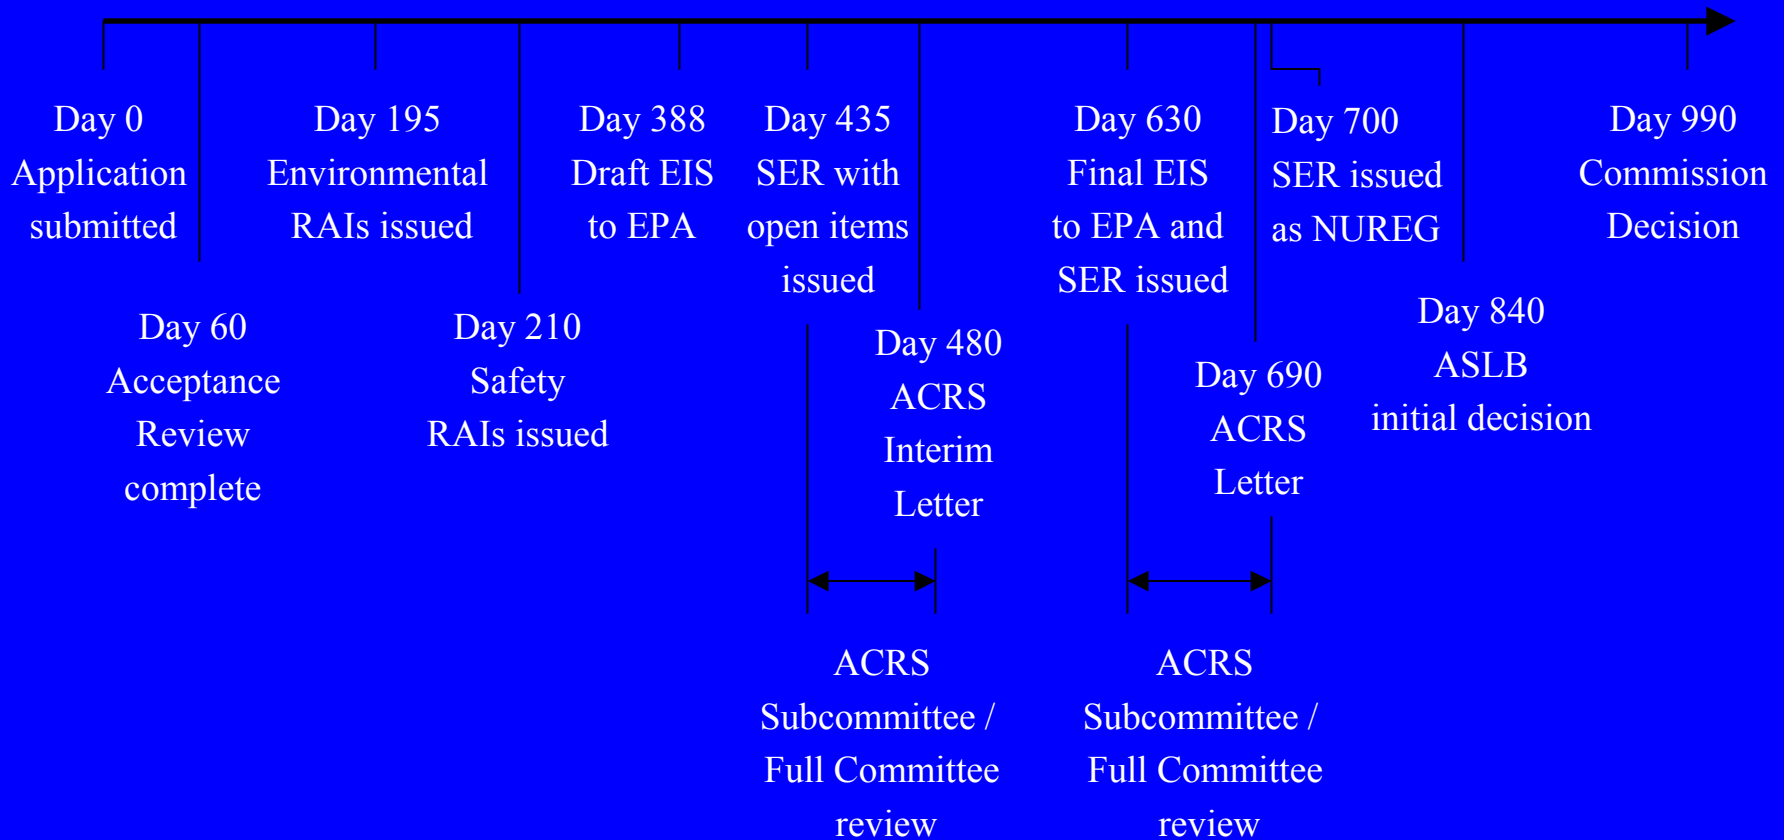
Day 0
Application submitted

Day 195
Environmental RAIs issued

Day 388
Draft EIS to EPA

Day 435
SER with open items issued

Day 630
Final EIS to EPA and SER issued

Day 700
SER issued as NUREG

Day 990
Commission Decision

Day 60
Acceptance Review complete

Day 210
Safety RAIs issued

Day 480
ACRS Interim Letter

Day 690
ACRS Letter

Day 840
ASLB initial decision

ACRS Subcommittee / Full Committee review

ACRS Subcommittee / Full Committee review